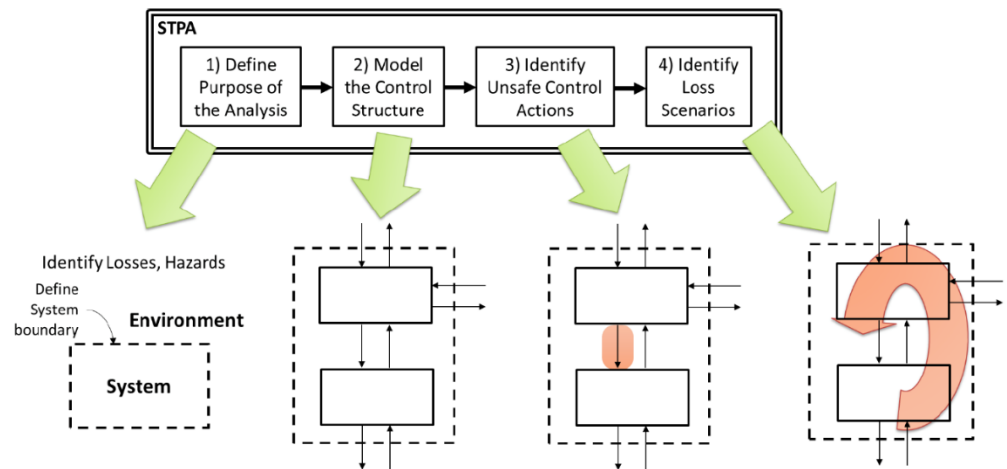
STPA

1) Define Purpose of the Analysis

2) Model the Control Structure

3) Identify Unsafe Control Actions

4) Identify Loss Scenarios

Identify Losses, Hazards

Define System boundary

Environment

System